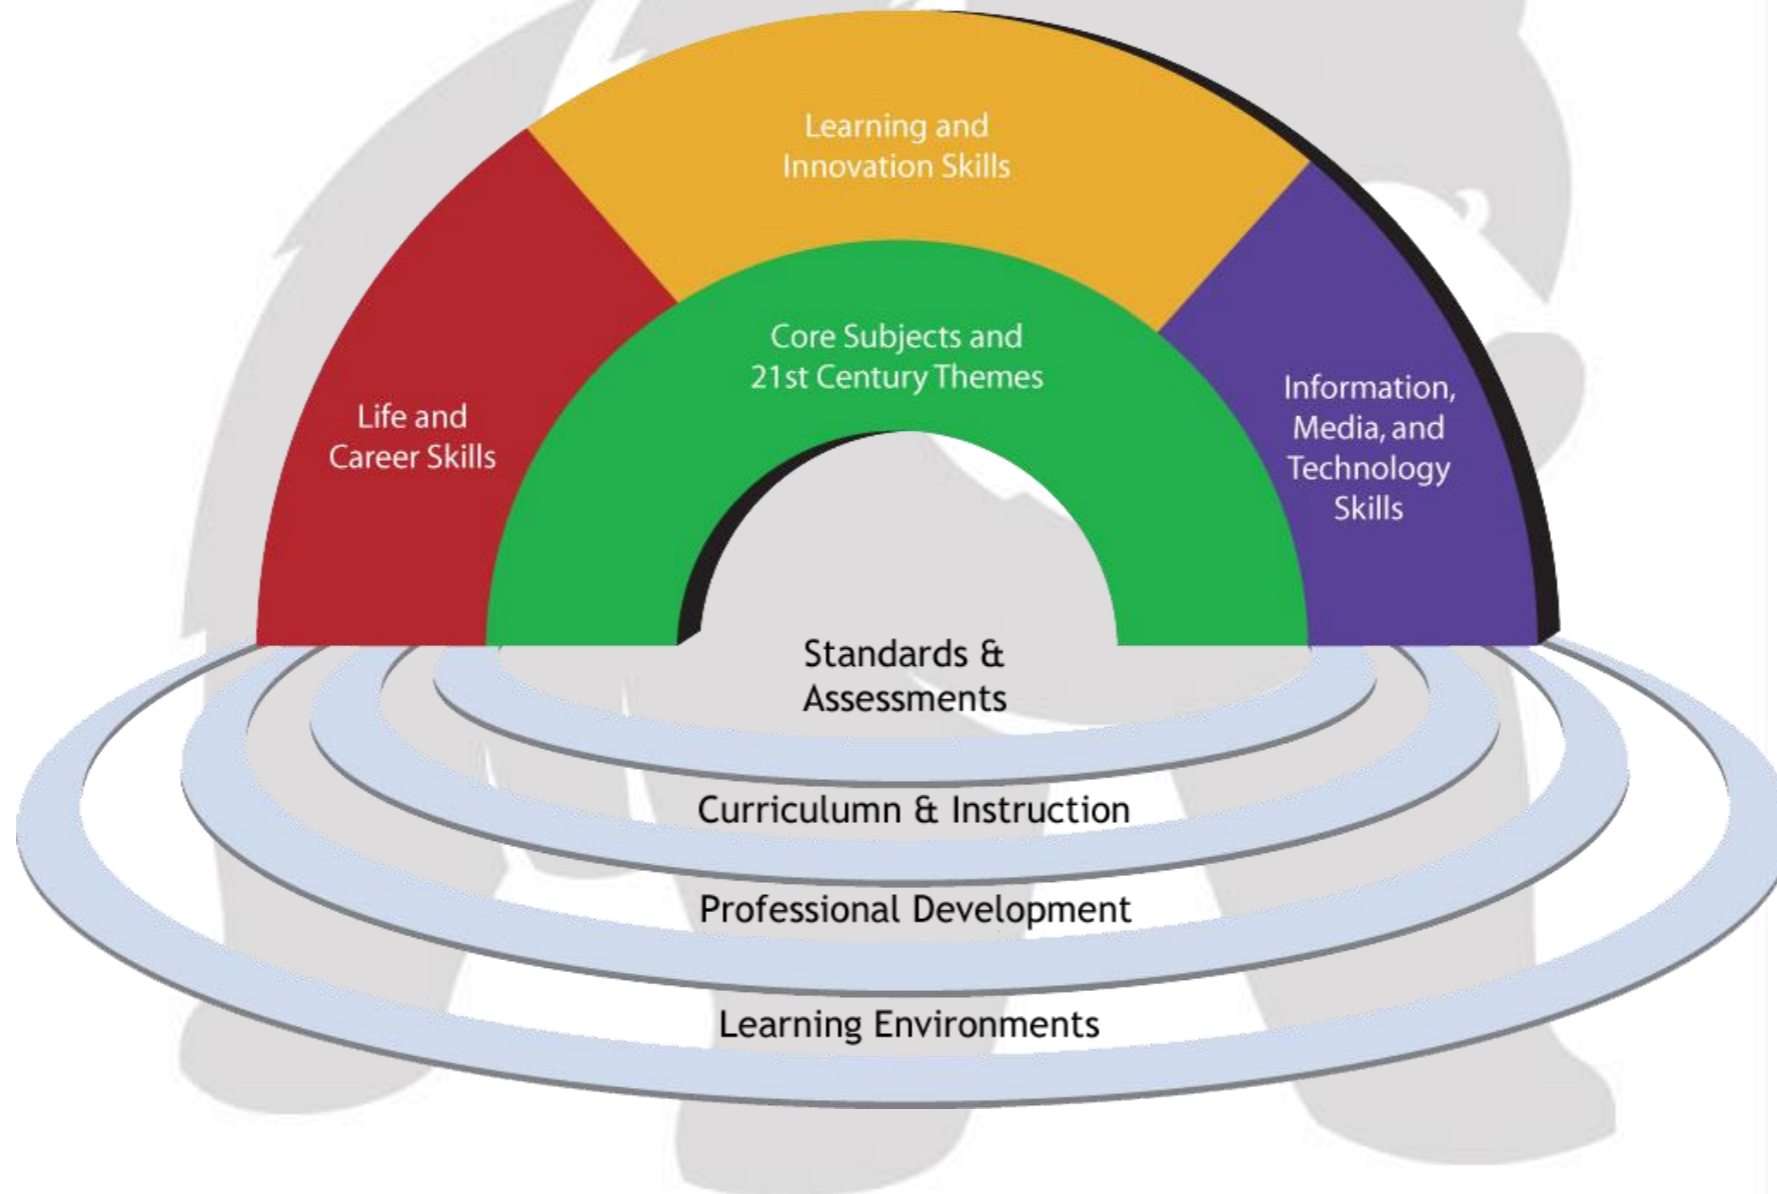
Learning and Innovation Skills

Life and Career Skills

Core Subjects and 21st Century Themes

Information, Media, and Technology Skills

Standards & Assessments

Curriculumn & Instruction

Professional Development

Learning Environments